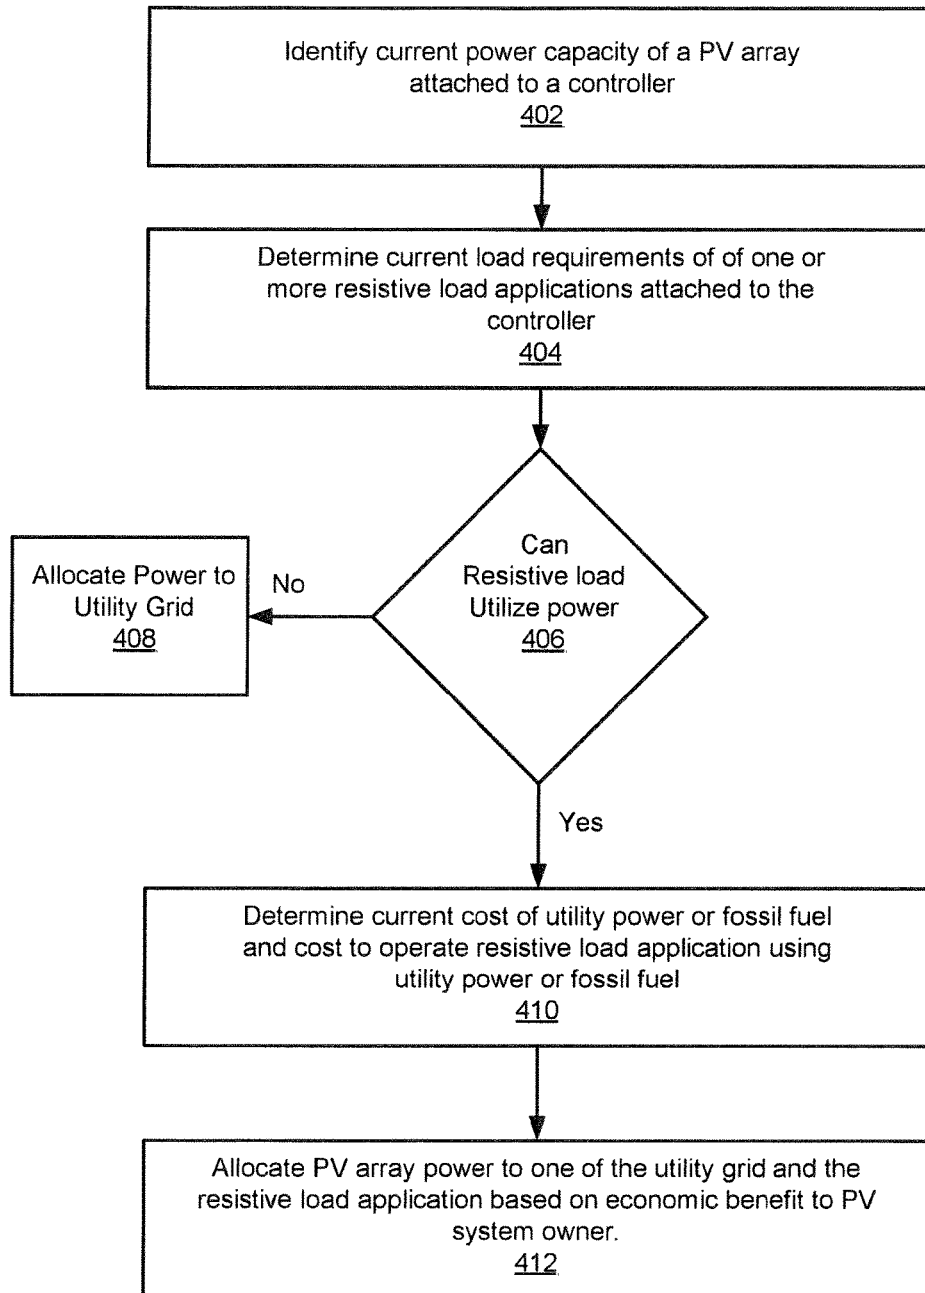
Identify current power capacity of a PV array attached to a controller
402

Determine current load requirements of of one or more resistive load applications attached to the controller
404

Can Resistive load Utilize power
406

No

Allocate Power to Utility Grid
408

Yes

Determine current cost of utility power or fossil fuel and cost to operate resistive load application using utility power or fossil fuel
410

Allocate PV array power to one of the utility grid and the resistive load application based on economic benefit to PV system owner.
412